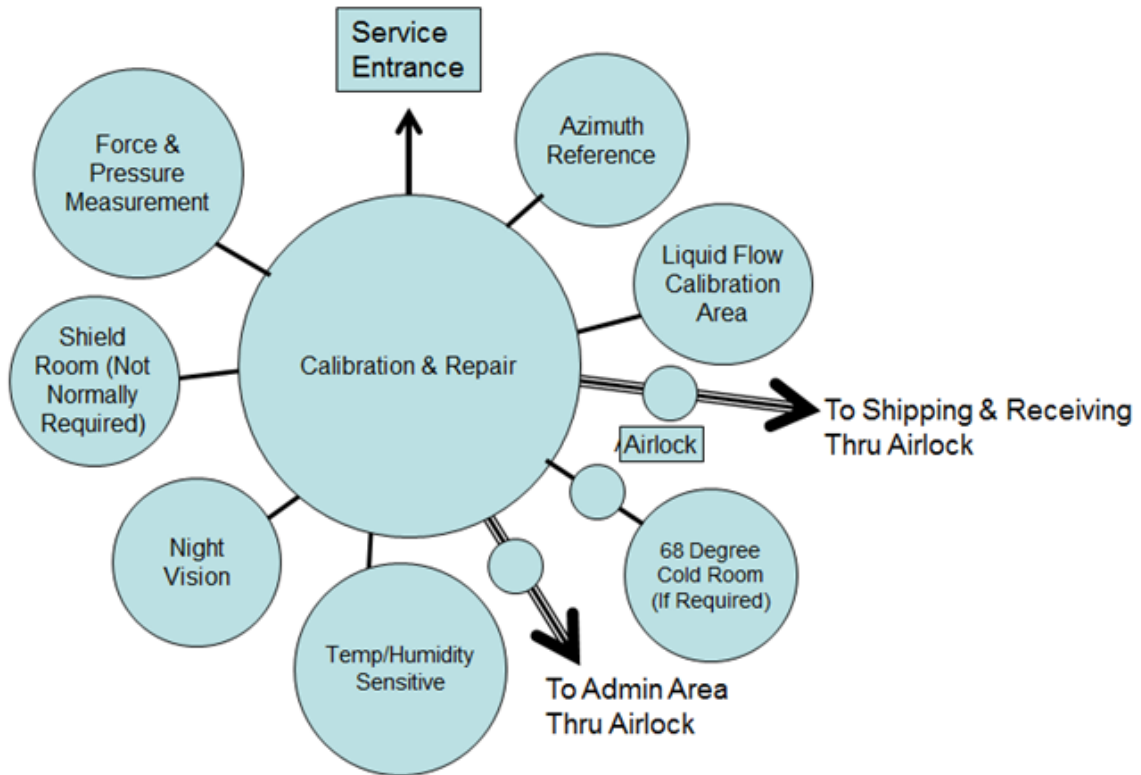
Service Entrance

Force & Pressure Measurement

Azimuth Reference

Liquid Flow Calibration Area

Shield Room (Not Normally Required)

Calibration & Repair

To Shipping & Receiving Thru Airlock

Airlock

Night Vision

68 Degree Cold Room (If Required)

Temp/Humidity Sensitive

To Admin Area Thru Airlock